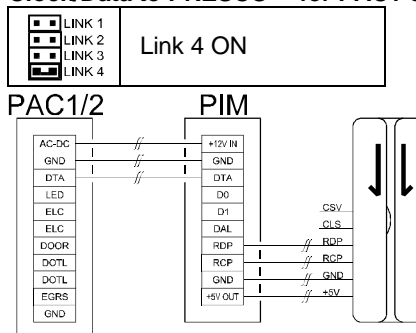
Clock/Data to PAC500 - for PAC1/2

LINK 1
LINK 2
LINK 3
LINK 4

Link 4 ON

PAC1/2

AC-DC
GND
DTA
LED
ELC
ELC
DOOR
DOTL
DOTL
EGRS
GND

PIM

+12V IN
GND
DTA
D0
D1
DAL
RDP
RCP
GND
+5V OUT

CSV
CLS
RDP
RCP
GND
+5V